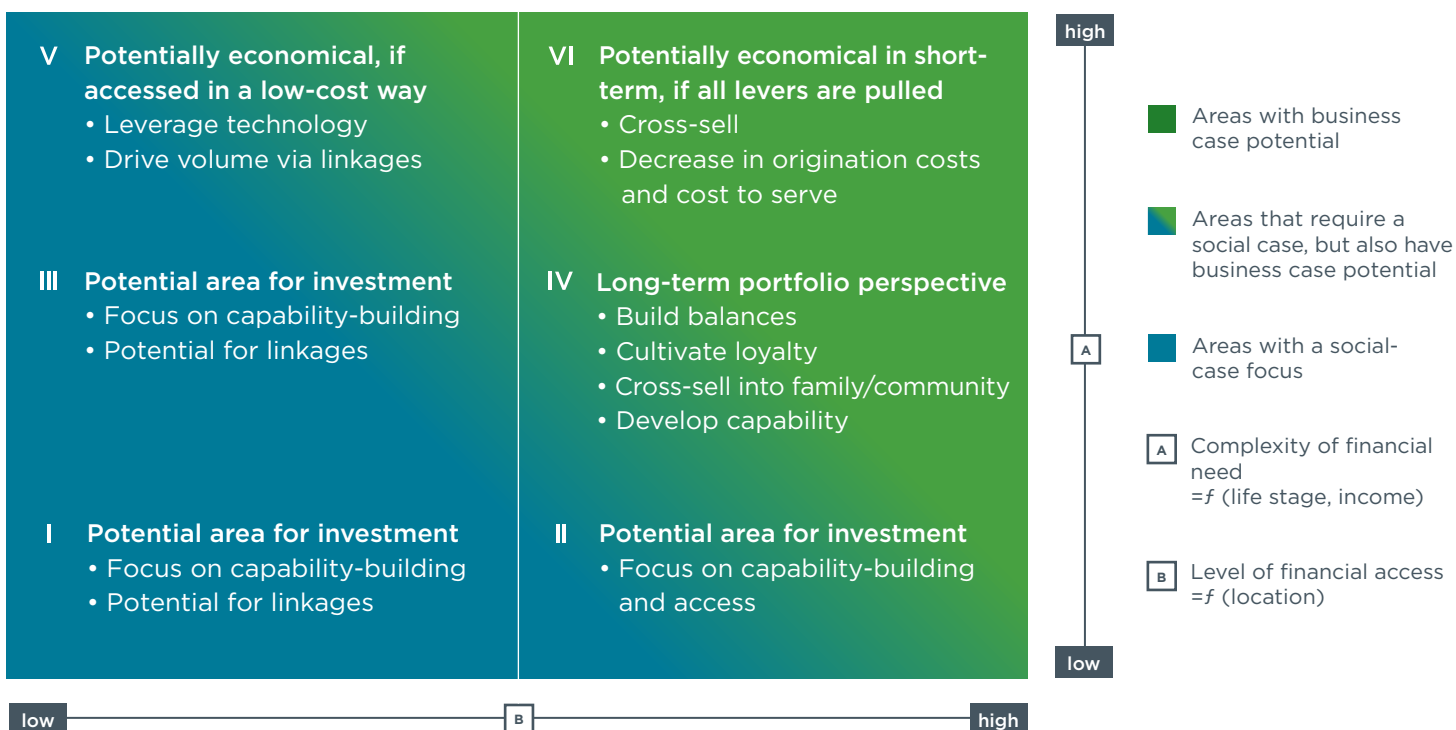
V Potentially economical, if accessed in a low-cost way
• Leverage technology
• Drive volume via linkages

VI Potentially economical in short-term, if all levers are pulled
• Cross-sell
• Decrease in origination costs and cost to serve

III Potential area for investment
• Focus on capability-building
• Potential for linkages

IV Long-term portfolio perspective
• Build balances
• Cultivate loyalty
• Cross-sell into family/community
• Develop capability

I Potential area for investment
• Focus on capability-building
• Potential for linkages

II Potential area for investment
• Focus on capability-building and access

high

A

low

low

B

high

Areas with business case potential

Areas that require a social case, but also have business case potential

Areas with a social-case focus

A Complexity of financial need =ƒ (life stage, income)

B Level of financial access =ƒ (location)